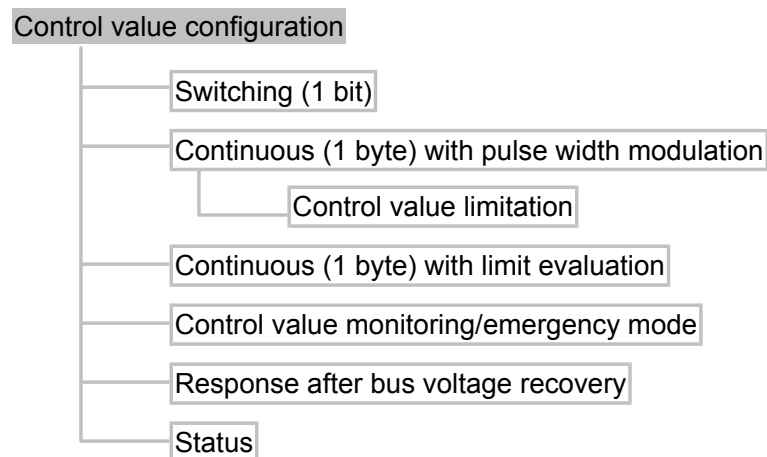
Control value configuration

Switching (1 bit)

Continuous (1 byte) with pulse width modulation

Control value limitation

Continuous (1 byte) with limit evaluation

Control value monitoring/emergency mode

Response after bus voltage recovery

Status